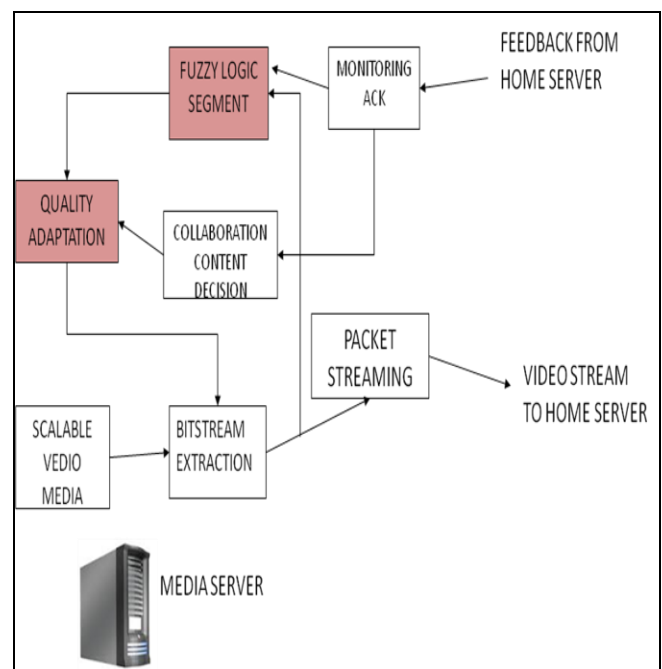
FUZZY LOGIC SEGMENT

MONITORING ACK

FEEDBACK FROM HOME SERVER

QUALITY ADAPTATION

COLLABORATION CONTENT DECISION

PACKET STREAMING

VIDEO STREAM TO HOME SERVER

SCALABLE VEDIO MEDIA

BITSTREAM EXTRACTION

MEDIA SERVER